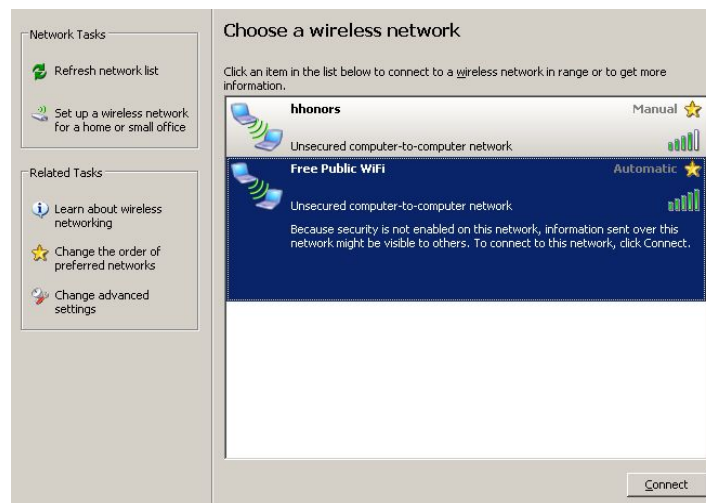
Network Tasks

Refresh network list

Set up a wireless network for a home or small office

Related Tasks

Learn about wireless networking

Change the order of preferred networks

Change advanced settings

Choose a wireless network

Click an item in the list below to connect to a wireless network in range or to get more information.

hhonors

Manual

Unsecured computer-to-computer network

Free Public WiFi

Automatic

Unsecured computer-to-computer network

Because security is not enabled on this network, information sent over this network might be visible to others. To connect to this network, click Connect.

Connect